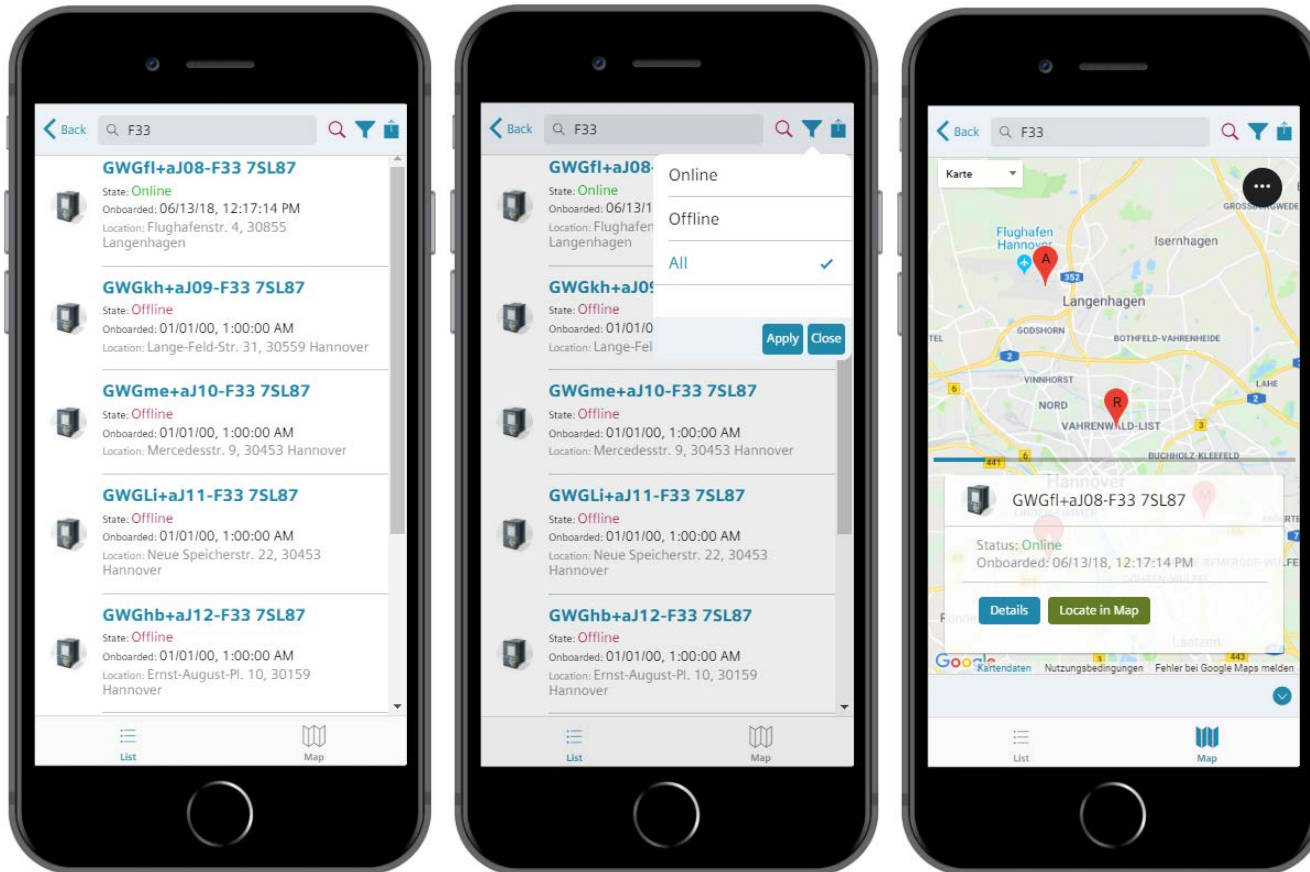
Back F33

GWGfl+aJ08-F33 7SL87
State: Online
Onboarded: 06/13/18, 12:17:14 PM
Location: Flughafenstr. 4, 30855 Langenhagen

GWGkh+aJ09-F33 7SL87
State: Offline
Onboarded: 01/01/00, 1:00:00 AM
Location: Lange-Feld-Str. 31, 30559 Hannover

GWGme+aJ10-F33 7SL87
State: Offline
Onboarded: 01/01/00, 1:00:00 AM
Location: Mercedesstr. 9, 30453 Hannover

GWGLi+aJ11-F33 7SL87
State: Offline
Onboarded: 01/01/00, 1:00:00 AM
Location: Neue Speicherstr. 22, 30453 Hannover

GWGhb+aJ12-F33 7SL87
State: Offline
Onboarded: 01/01/00, 1:00:00 AM
Location: Ernst-August-Pl. 10, 30159 Hannover

List
Map

Back F33

GWGfl+aJ08-
State: Online
Onboarded: 06/13/1
Location: Flughafen
Langenhagen

GWGkh+aJ0
State: Offline
Onboarded: 01/01/0
Location: Lange-Fel

Online
Offline
All ✓
Apply
Close

GWGme+aJ10-F33 7SL87
State: Offline
Onboarded: 01/01/00, 1:00:00 AM
Location: Mercedesstr. 9, 30453 Hannover

GWGLi+aJ11-F33 7SL87
State: Offline
Onboarded: 01/01/00, 1:00:00 AM
Location: Neue Speicherstr. 22, 30453 Hannover

GWGhb+aJ12-F33 7SL87
State: Offline
Onboarded: 01/01/00, 1:00:00 AM
Location: Ernst-August-Pl. 10, 30159 Hannover

List
Map

Back F33

Karte
Flughafen Hannover
Isernhagen
352
Langenhagen
GODSHORN
BOTHFELD-VAHRENHEIDE
VINNHORST
LAHE
NORD
VAHRENWALD-LIST
441
BUCHHOLZ-KLEEFELD
Hannover

GWGfl+aJ08-F33 7SL87
Status: Online
Onboarded: 06/13/18, 12:17:14 PM
Details
Locate in Map

Google Kartendaten Nutzungsbedingungen Fehler bei Google Maps melden

List
Map